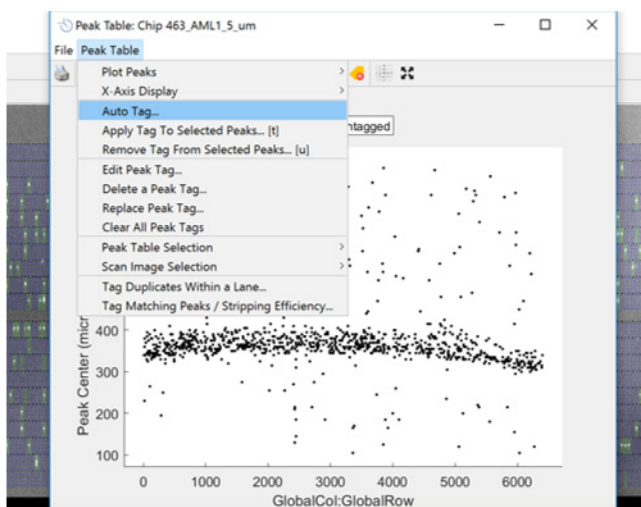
Peak Table: Chip 463_AML1_5_um

File Peak Table

Plot Peaks
X-Axis Display
Auto Tag...
Apply Tag To Selected Peaks... [t]
Remove Tag From Selected Peaks... [u]
Edit Peak Tag...
Delete a Peak Tag...
Replace Peak Tag...
Clear All Peak Tags
Peak Table Selection
Scan Image Selection
Tag Duplicates Within a Lane...
Tag Matching Peaks / Stripping Efficiency...

ntagged

Peak Center (micr

400
300
200
100

0 1000 2000 3000 4000 5000 6000

GlobalCol:GlobalRow